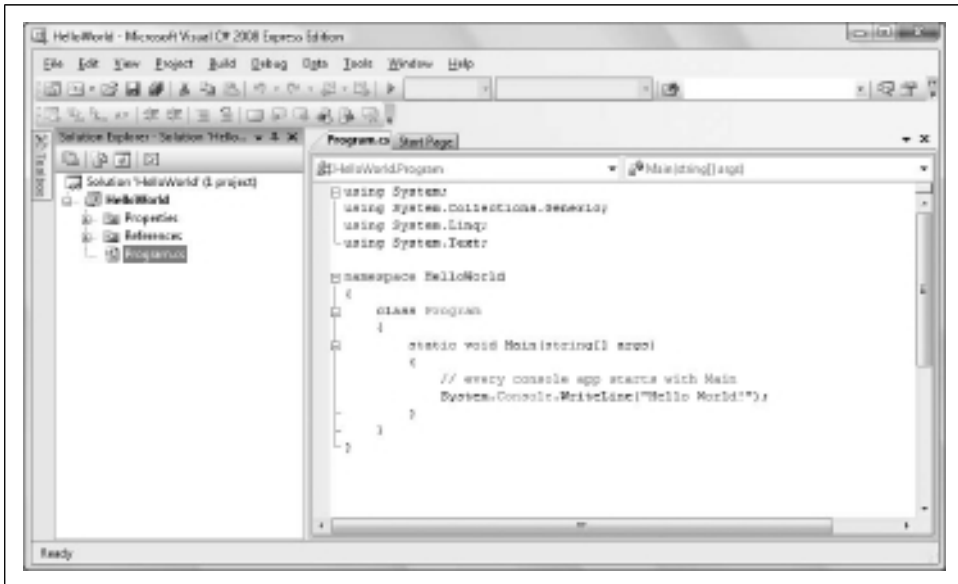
HelloWorld - Microsoft Visual C# 2008 Express Edition

File Edit View Project Build Debug Data Tools Window Help

Toolbox

Solution Explorer - Solution 'Hello...

Solution 'HelloWorld' (1 project)
HelloWorld
Properties
References
Program.cs

Program.cs Start Page

HelloWorld.Program
Main(string[] args)

using System;
using System.Collections.Generic;
using System.Linq;
using System.Text;

namespace HelloWorld
{
    class Program
    {
        static void Main(string[] args)
        {
            // every console app starts with Main
            System.Console.WriteLine("Hello World!");
        }
    }
}

Ready